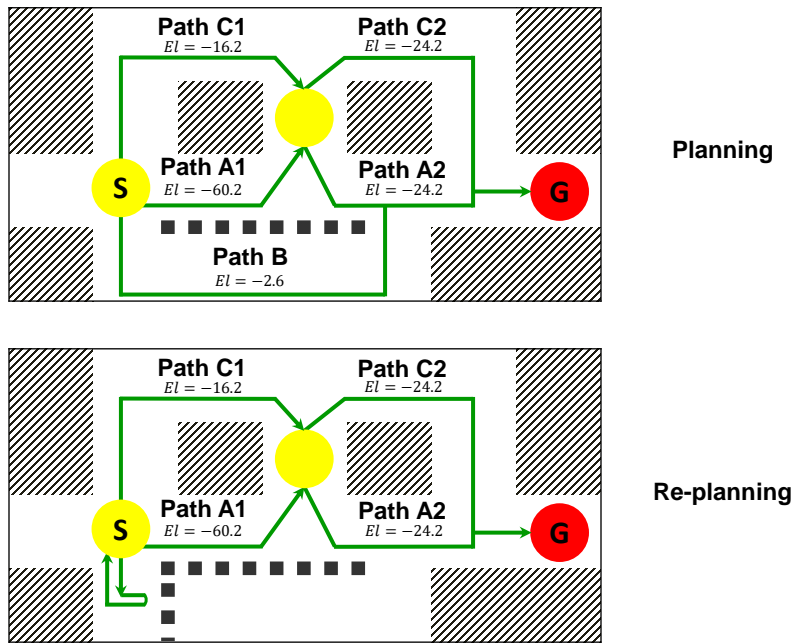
Path C1
$El = -16.2$
Path C2
$El = -24.2$
Path A1
$El = -60.2$
Path A2
$El = -24.2$
S
G
Path B
$El = -2.6$

Planning

Path C1
$El = -16.2$
Path C2
$El = -24.2$
Path A1
$El = -60.2$
Path A2
$El = -24.2$
S
G

Re-planning